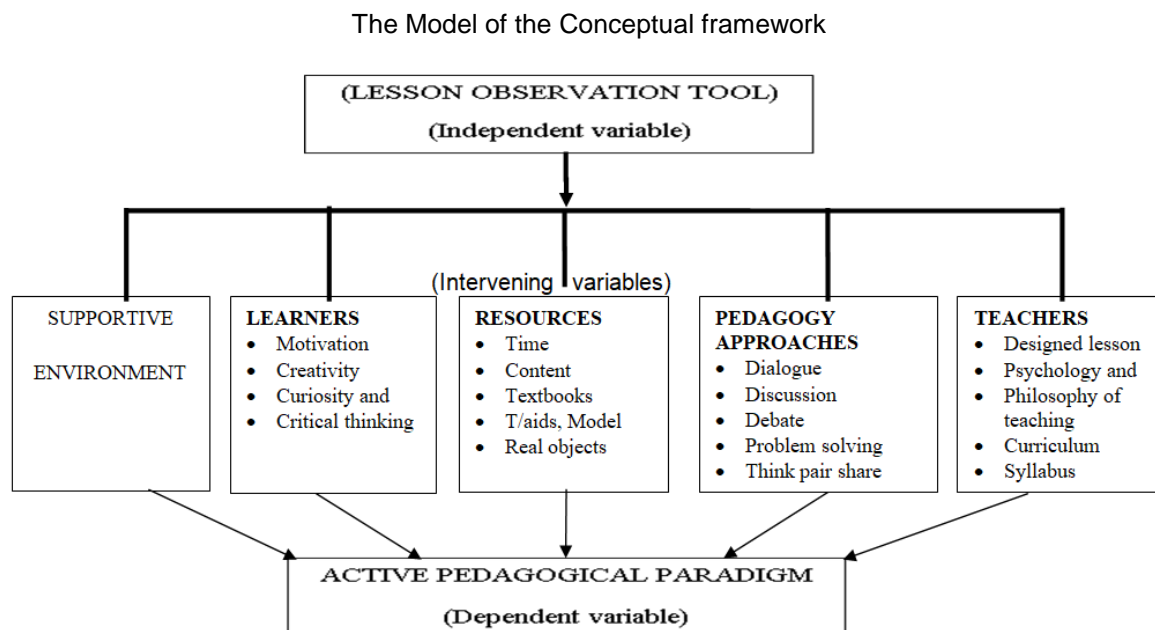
The Model of the Conceptual framework

(LESSON OBSERVATION TOOL)
(Independent variable)

(Intervening variables)

SUPPORTIVE
ENVIRONMENT

LEARNERS
- Motivation
- Creativity
- Curiosity and
- Critical thinking

RESOURCES
- Time
- Content
- Textbooks
- T/aids, Model
- Real objects

PEDAGOGY APPROACHES
- Dialogue
- Discussion
- Debate
- Problem solving
- Think pair share

TEACHERS
- Designed lesson
- Psychology and
- Philosophy of teaching
- Curriculum
- Syllabus

ACTIVE PEDAGOGICAL PARADIGM
(Dependent variable)